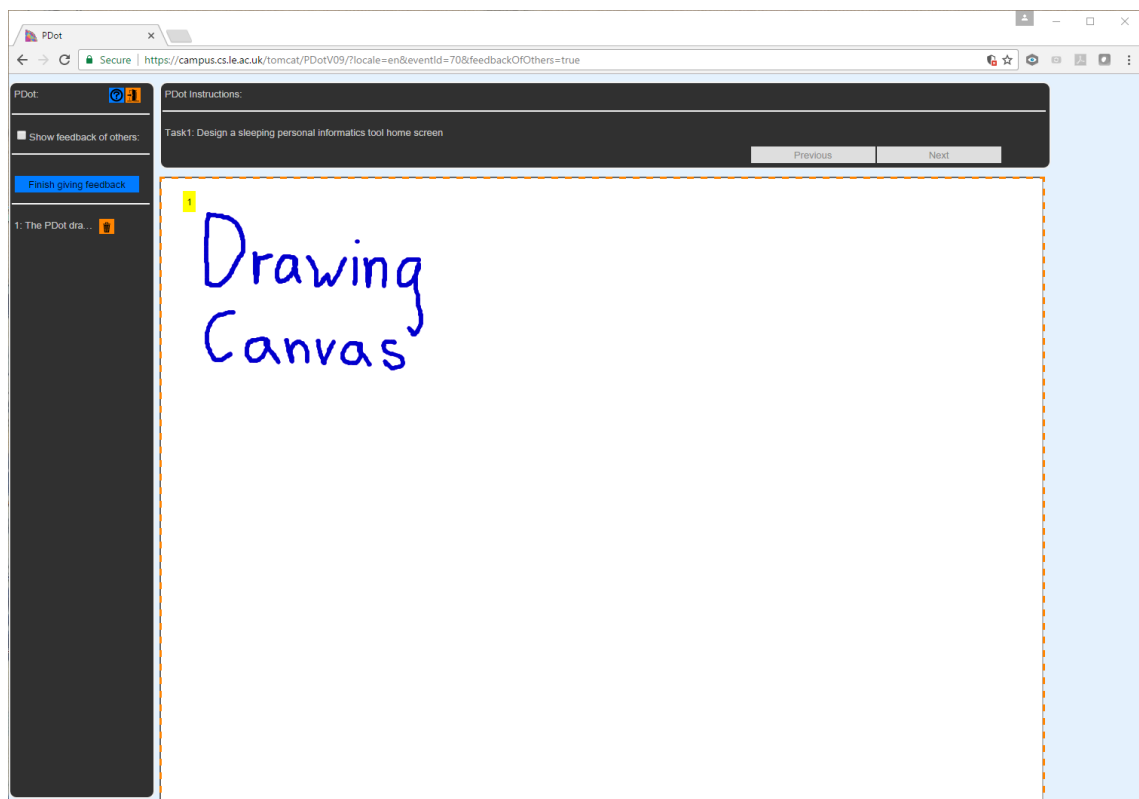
PDot

Secure | https://campus.cs.le.ac.uk/tomcat/PDotV09/?locale=en&eventId=70&feedbackOfOthers=true

PDot:

Show feedback of others:

Finish giving feedback

1: The PDot dra...

PDot Instructions:

Task1: Design a sleeping personal informatics tool home screen

Previous

Next

1

Drawing Canvas